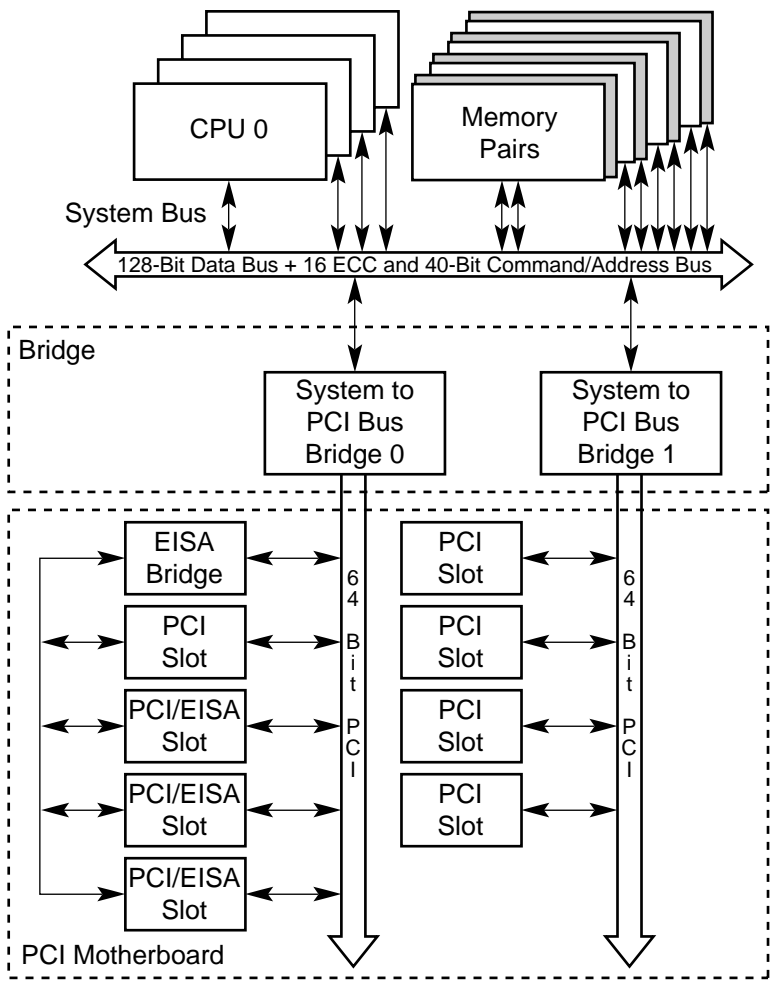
CPU 0

Memory Pairs

System Bus

128-Bit Data Bus + 16 ECC and 40-Bit Command/Address Bus

Bridge

System to PCI Bus Bridge 0

System to PCI Bus Bridge 1

EISA Bridge

PCI Slot

PCI/EISA Slot

PCI/EISA Slot

PCI/EISA Slot

64 Bit PCI

PCI Slot

PCI Slot

PCI Slot

PCI Slot

64 Bit PCI

PCI Motherboard